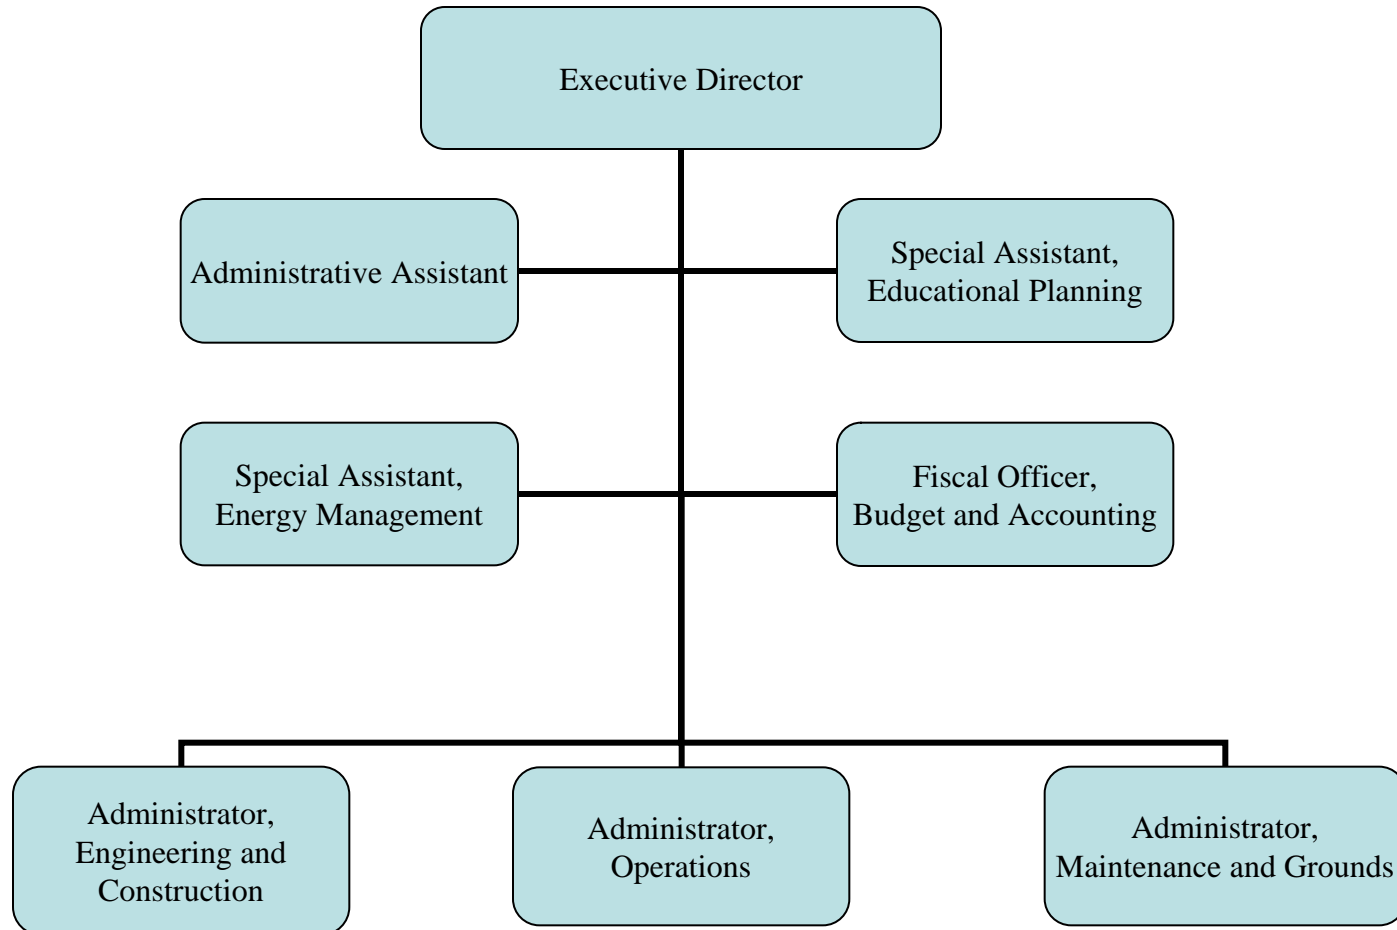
Executive Director

Administrative Assistant

Special Assistant, Educational Planning

Special Assistant, Energy Management

Fiscal Officer, Budget and Accounting

Administrator, Engineering and Construction

Administrator, Operations

Administrator, Maintenance and Grounds